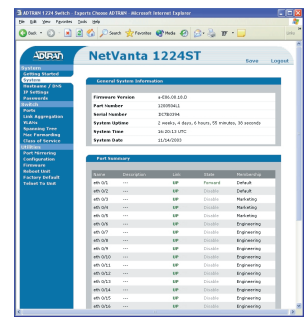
ADTRAN 1224 Switch - Experts Choose ADTRAN - Microsoft Internet Explorer

File Edit View Favorites Tools Help

Back Search Favorites Media

ADTRAN

NetVanta 1224ST

Save Logout

System
Getting Started
System
Hostname / DNS
IP Settings
Passwords
Switch
Ports
Link Aggregation
VLANs
Spanning Tree
Mac Forwarding
Class of Service
Utilities
Port Mirroring
Configuration
Firmware
Reboot Unit
Factory Default
Telnet To Unit

General System Information

| | |
|---|---|
| Firmware Version | e-E06.00.10.D |
| Part Number | 1200594L1 |
| Serial Number | IECT83594 |
| System Uptime | 2 weeks, 4 days, 6 hours, 55 minutes, 36 seconds |
| System Time | 16:20:13 UTC |
| System Date | 11/14/2003 |

Port Summary

| Name | Description | Link | State | Membership |
|---|---|---|---|---|
| eth 0/1 | --- | UP | Forward | Default |
| eth 0/2 | --- | UP | Disable | Default |
| eth 0/3 | --- | UP | Disable | Marketing |
| eth 0/4 | --- | UP | Disable | Marketing |
| eth 0/5 | --- | UP | Disable | Marketing |
| eth 0/6 | --- | UP | Disable | Engineering |
| eth 0/7 | --- | UP | Disable | Engineering |
| eth 0/8 | --- | UP | Disable | Engineering |
| eth 0/9 | --- | UP | Disable | Engineering |
| eth 0/10 | --- | UP | Disable | Engineering |
| eth 0/11 | --- | UP | Disable | Engineering |
| eth 0/12 | --- | UP | Disable | Engineering |
| eth 0/13 | --- | UP | Disable | Engineering |
| eth 0/14 | --- | UP | Disable | Engineering |
| eth 0/15 | --- | UP | Disable | Engineering |
| eth 0/16 | --- | UP | Disable | Engineering |